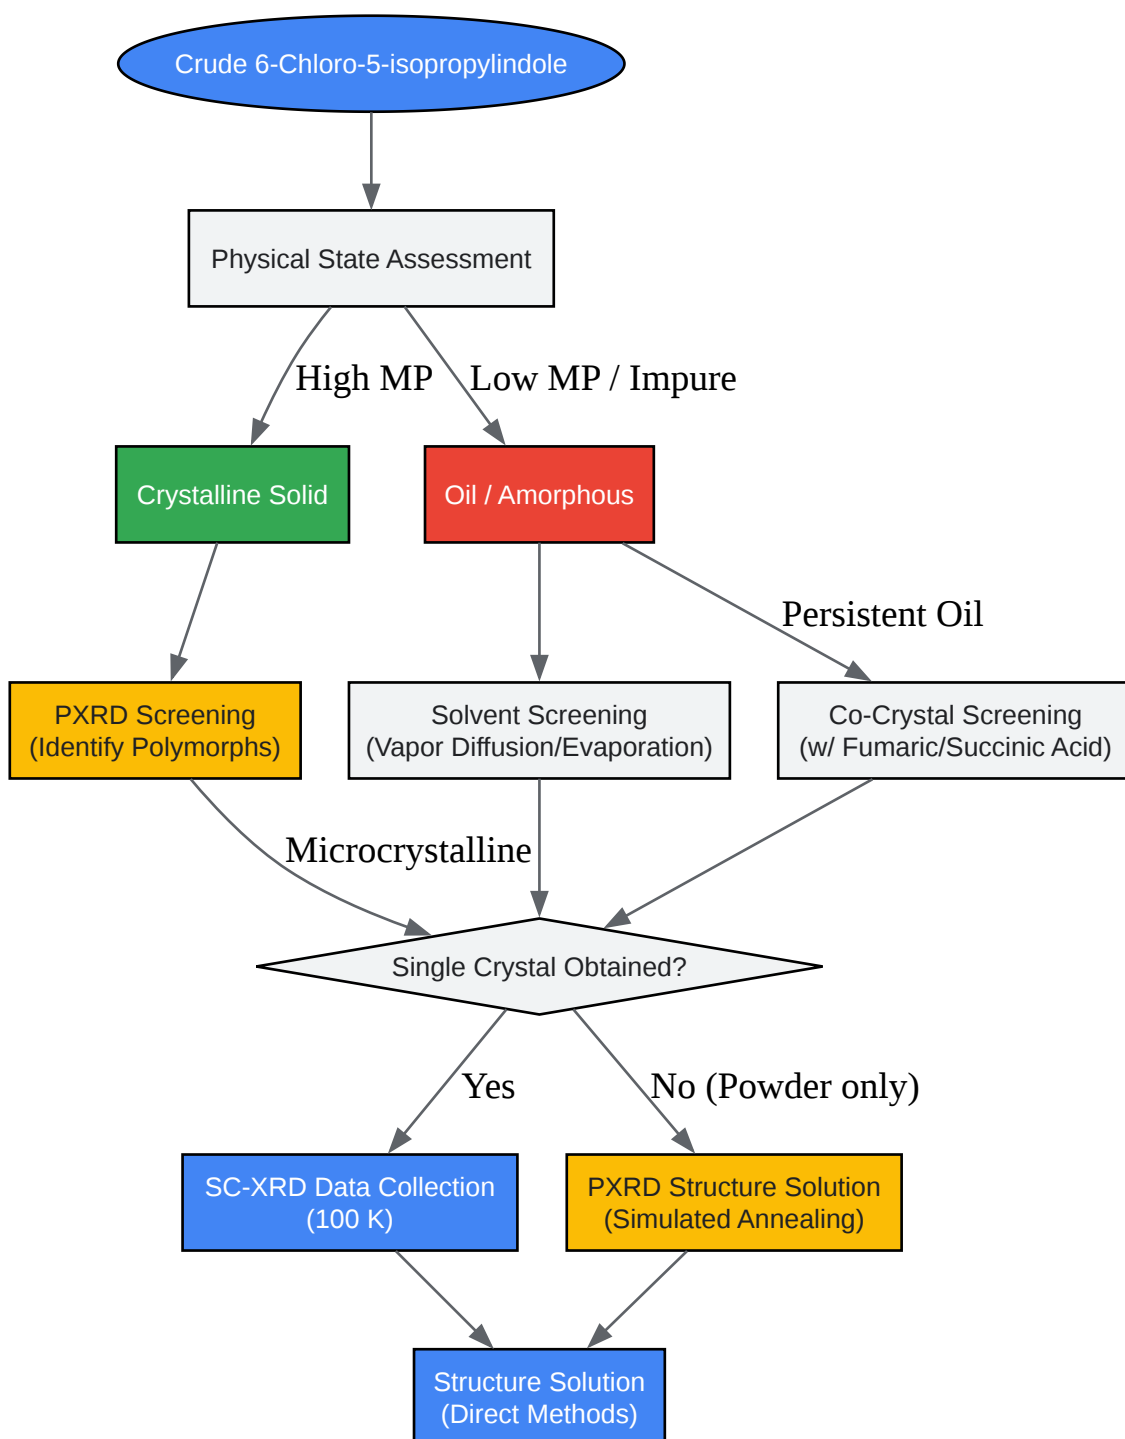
Crude 6-Chloro-5-isopropylindole

Physical State Assessment

High MP

Low MP / Impure

Crystalline Solid

Oil / Amorphous

Persistent Oil

PXRD Screening
(Identify Polymorphs)

Solvent Screening
(Vapor Diffusion/Evaporation)

Co-Crystal Screening
(w/ Fumaric/Succinic Acid)

Microcrystalline

Single Crystal Obtained?

Yes

No (Powder only)

SC-XRD Data Collection
(100 K)

PXRD Structure Solution
(Simulated Annealing)

Structure Solution
(Direct Methods)